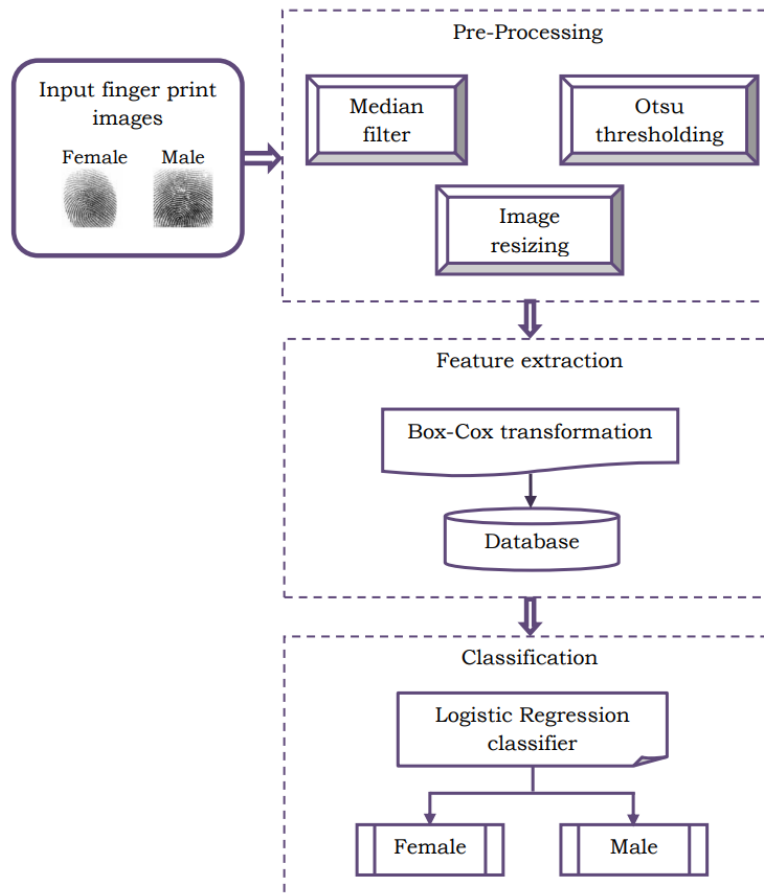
Input finger print images

Female

Male

Pre-Processing

Median filter

Otsu thresholding

Image resizing

Feature extraction

Box-Cox transformation

Database

Classification

Logistic Regression classifier

Female

Male